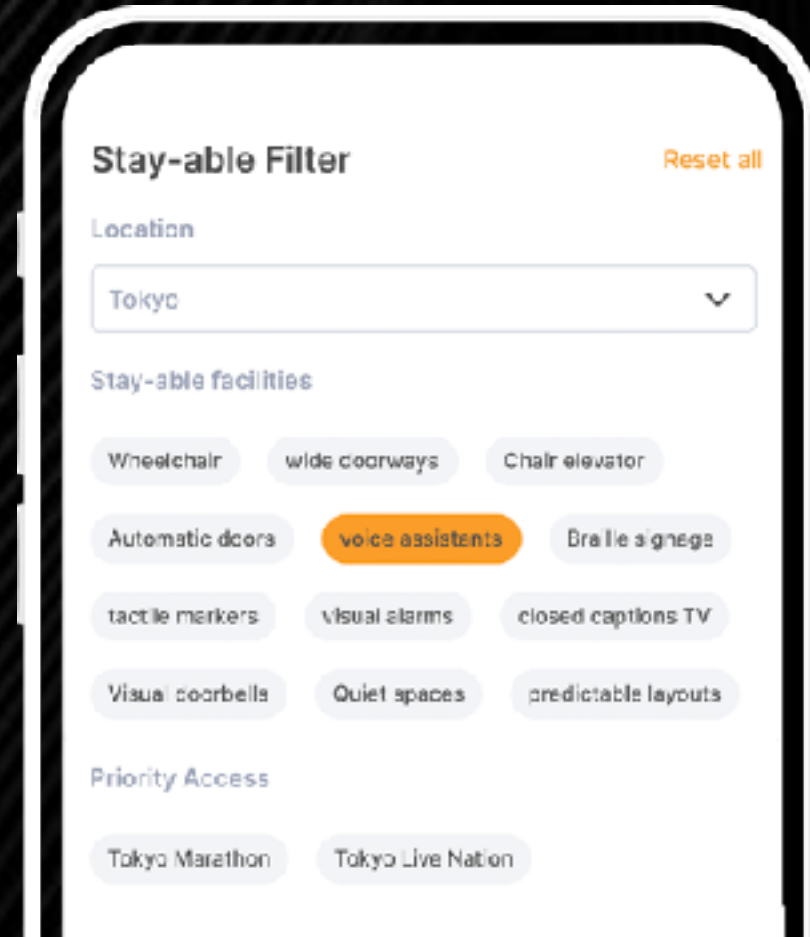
Stay-able Filter

Reset all

Location

Tokyo

Stay-able facilities

Wheelchair

wide doorways

Chair elevator

Automatic doors

voice assistants

Braille signage

tactile markers

visual alarms

closed captions TV

Visual doorbells

Quiet spaces

predictable layouts

Priority Access

Tokyo Marathon

Tokyo Live Nation